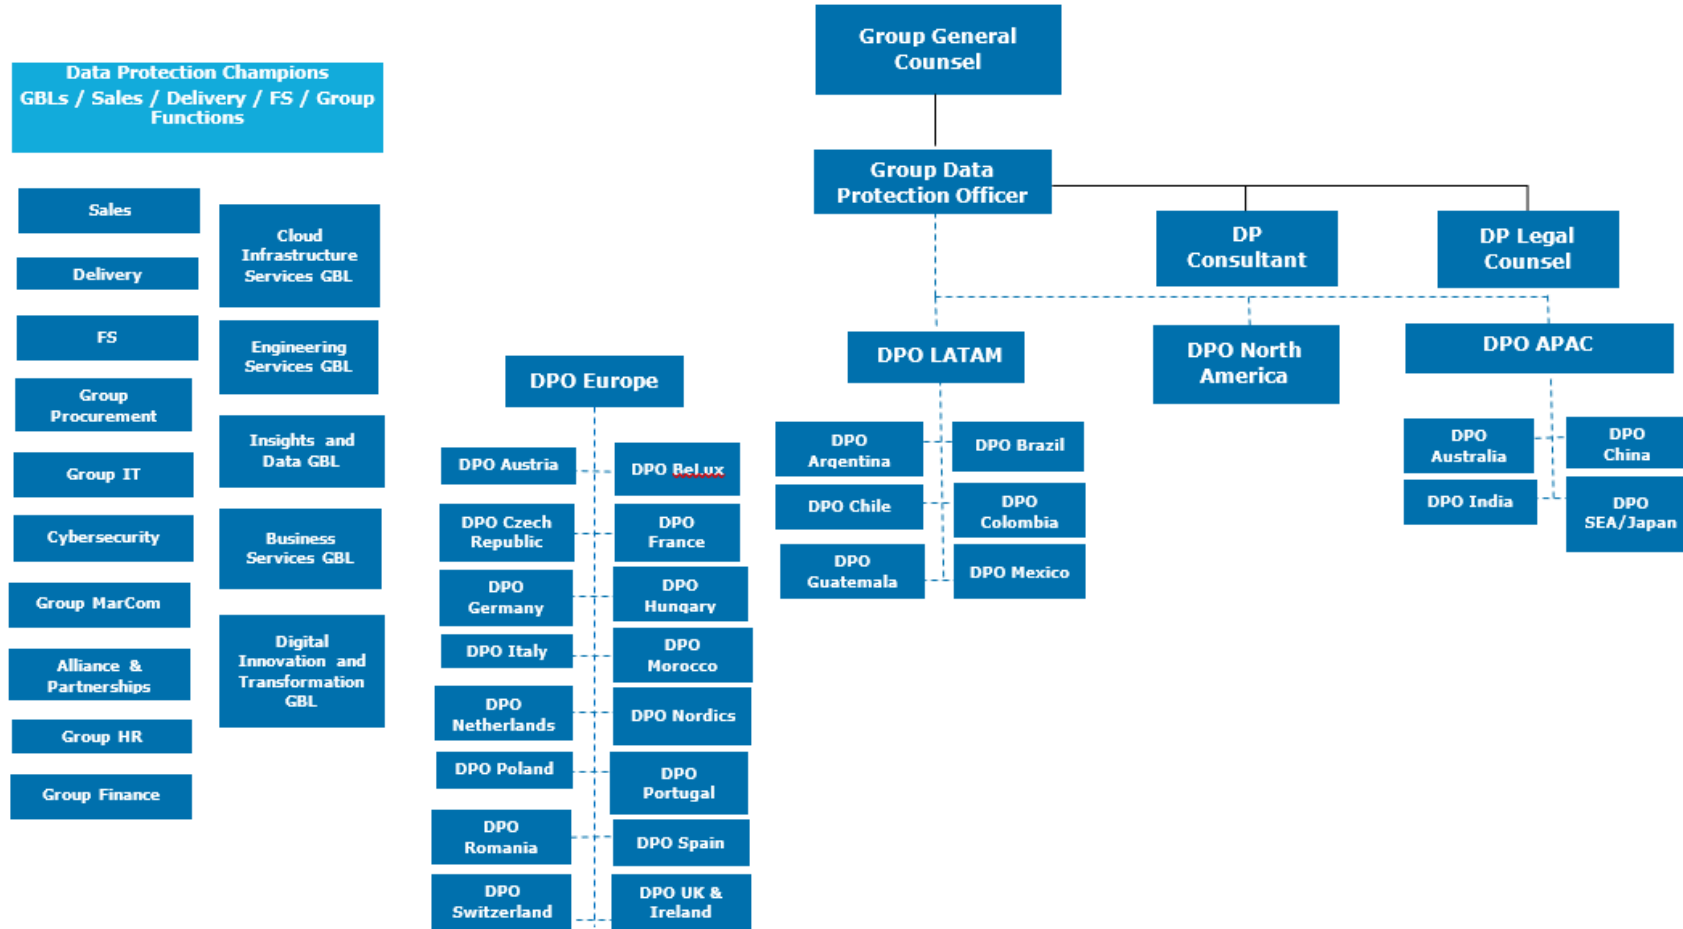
Data Protection Champions
GBLs / Sales / Delivery / FS / Group Functions

Sales

Delivery

FS

Group Procurement

Group IT

Cybersecurity

Group MarCom

Alliance & Partnerships

Group HR

Group Finance

Cloud Infrastructure Services GBL

Engineering Services GBL

Insights and Data GBL

Business Services GBL

Digital Innovation and Transformation GBL

Group General Counsel

Group Data Protection Officer

DP Consultant

DP Legal Counsel

DPO Europe

DPO Austria

DPO BeLux

DPO Czech Republic

DPO France

DPO Germany

DPO Hungary

DPO Italy

DPO Morocco

DPO Netherlands

DPO Nordics

DPO Poland

DPO Portugal

DPO Romania

DPO Spain

DPO Switzerland

DPO UK & Ireland

DPO LATAM

DPO Argentina

DPO Brazil

DPO Chile

DPO Colombia

DPO Guatemala

DPO Mexico

DPO North America

DPO APAC

DPO Australia

DPO China

DPO India

DPO SEA/Japan